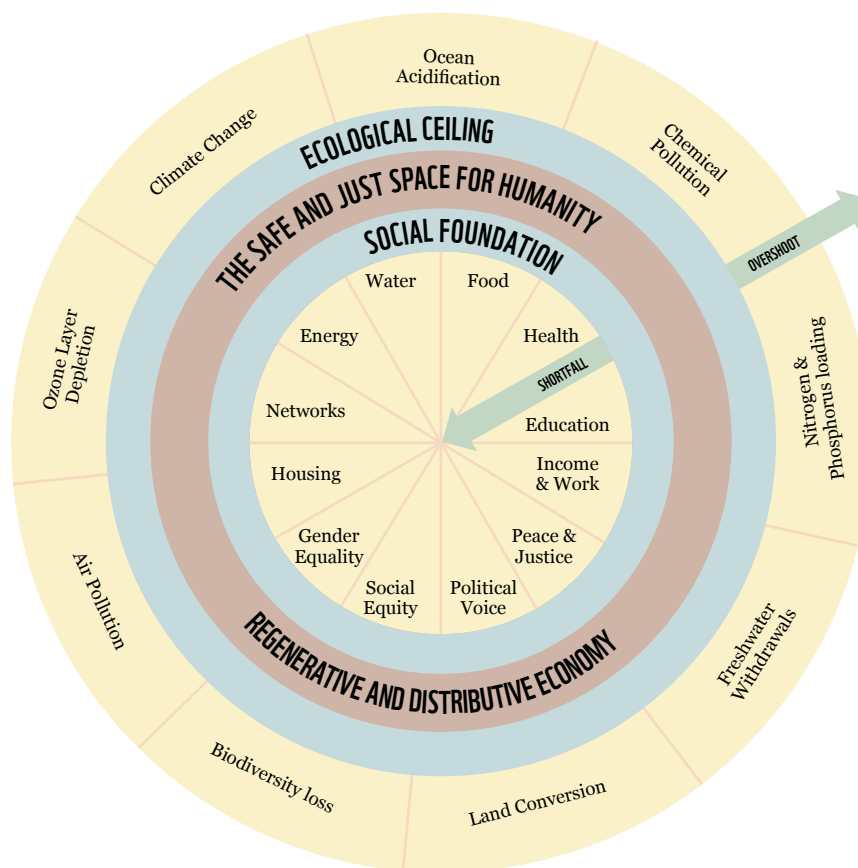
Ocean Acidification

Chemical Pollution

Nitrogen & Phosphorus loading

Freshwater Withdrawals

Land Conversion

Biodiversity loss

Air Pollution

Ozone Layer Depletion

Climate Change

ECOLOGICAL CEILING

THE SAFE AND JUST SPACE FOR HUMANITY

SOCIAL FOUNDATION

OVERSHOOT

SHORTFALL

Water

Food

Health

Education

Income & Work

Peace & Justice

Political Voice

Social Equity

Gender Equality

Housing

Networks

Energy

REGENERATIVE AND DISTRIBUTIVE ECONOMY